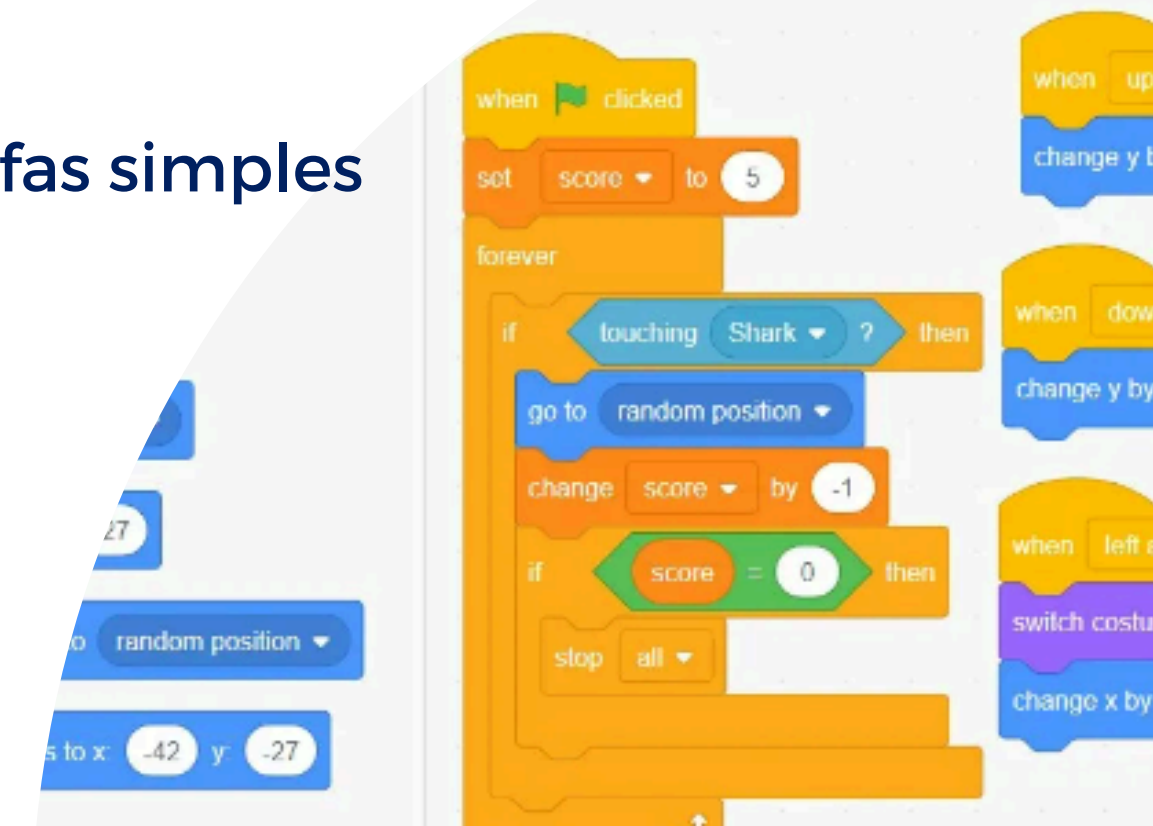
fas simples

27

o random position

s to x: -42 y: -27

when clicked
set score to 5
forever
if touching Shark ? then
go to random position
change score by -1
if score = 0 then
stop all

when up
change y b

when dow
change y by

when left a
switch costu
change x by